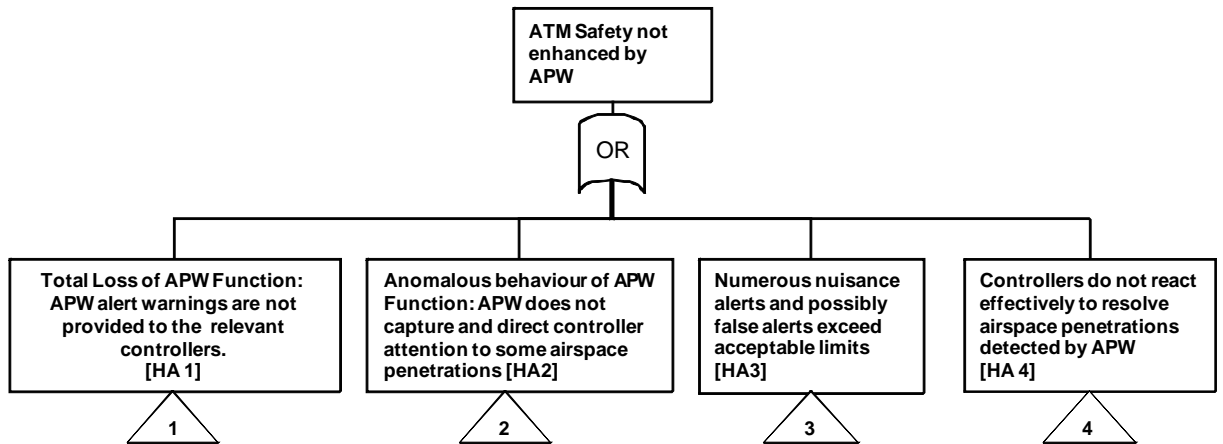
ATM Safety not enhanced by APW

OR

Total Loss of APW Function: APW alert warnings are not provided to the relevant controllers.
[HA 1]

1

Anomalous behaviour of APW Function: APW does not capture and direct controller attention to some airspace penetrations [HA2]

2

Numerous nuisance alerts and possibly false alerts exceed acceptable limits
[HA3]

3

Controllers do not react effectively to resolve airspace penetrations detected by APW
[HA 4]

4